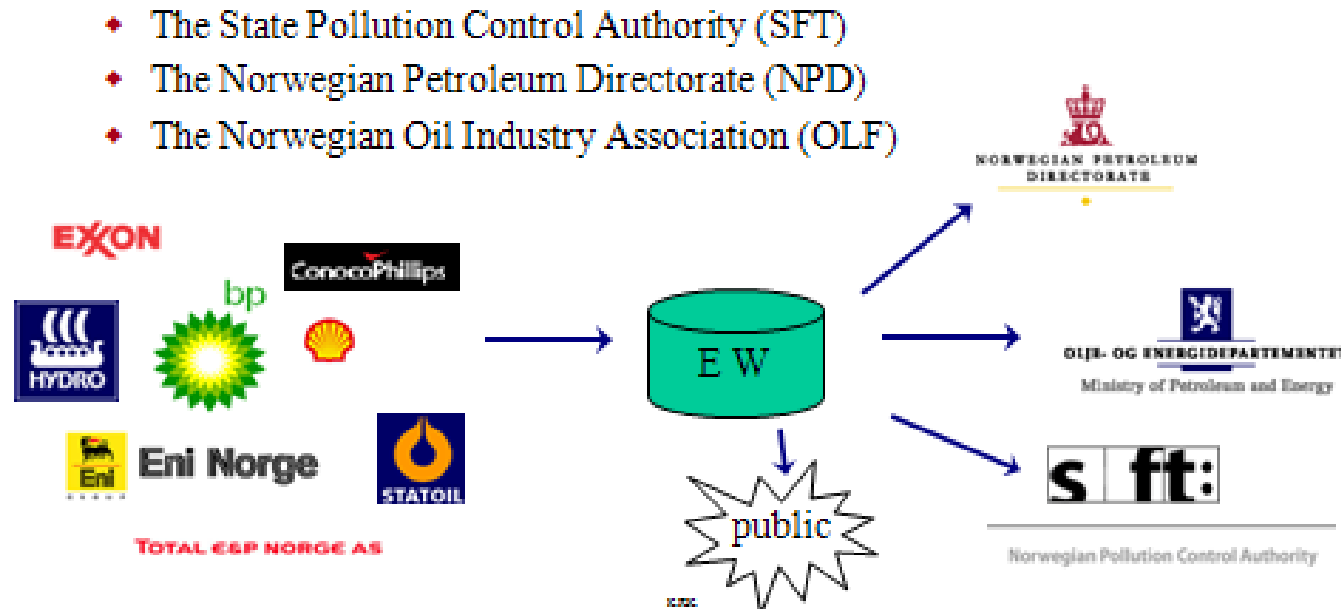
- The State Pollution Control Authority (SFT)
- The Norwegian Petroleum Directorate (NPD)
- The Norwegian Oil Industry Association (OLF)

EXXON

ConocoPhillips

bp

HYDRO

Eni

Eni Norge

STATOIL

TOTAL E&P NORGE AS

E W

public

NORWEGIAN PETROLEUM DIRECTORATE

OLJE- OG ENERGIDEPARTEMENTET

Ministry of Petroleum and Energy

s ft:

Norwegian Pollution Control Authority